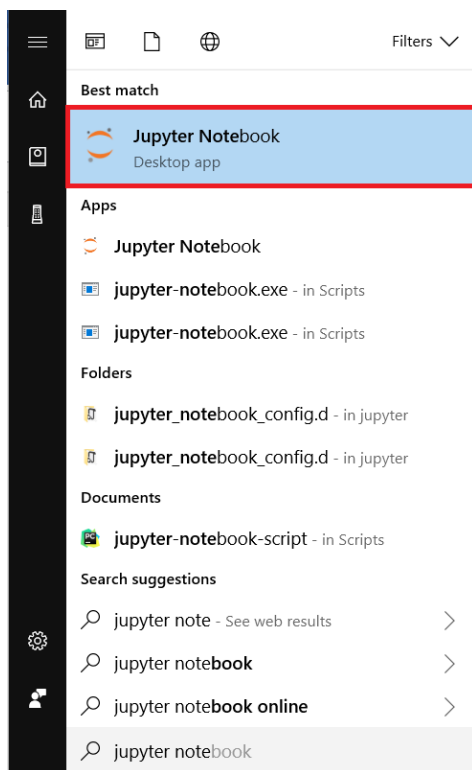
Filters

Best match

Jupyter Notebook
Desktop app

Apps

Jupyter Notebook

jupyter-notebook.exe - in Scripts

jupyter-notebook.exe - in Scripts

Folders

jupyter_notebook_config.d - in jupyter

jupyter_notebook_config.d - in jupyter

Documents

jupyter-notebook-script - in Scripts

Search suggestions

jupyter note - See web results

jupyter notebook

jupyter notebook online

jupyter notebook